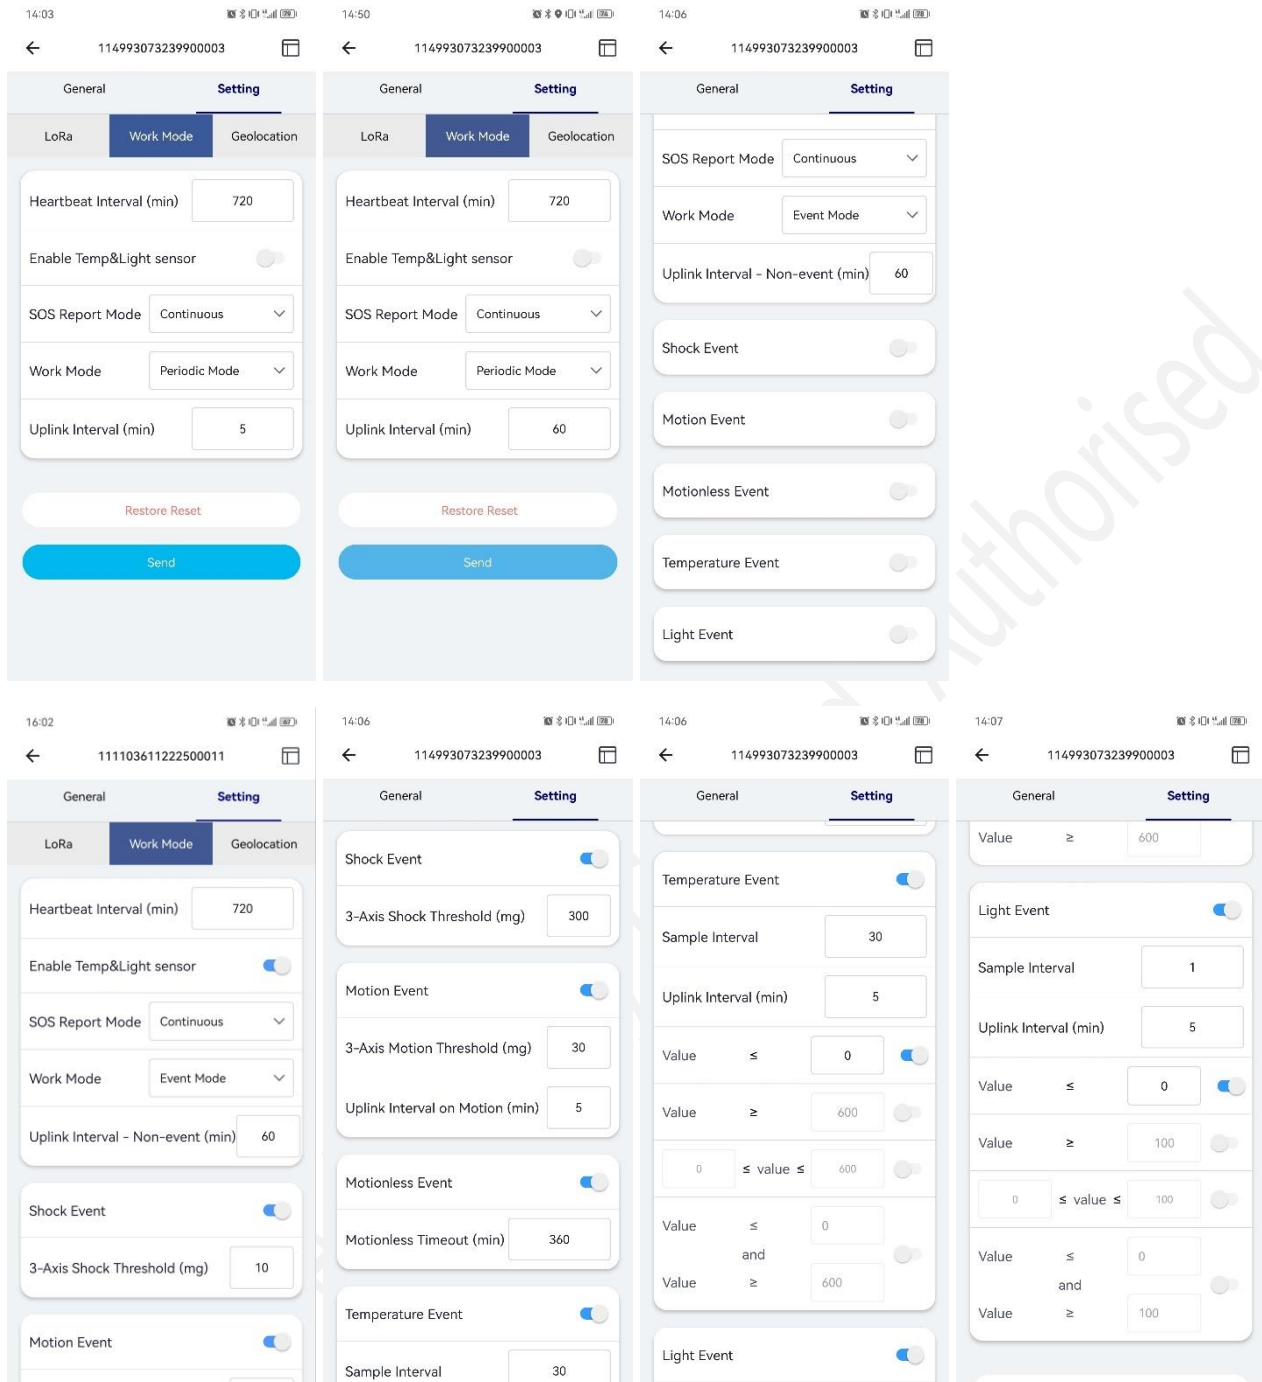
14:03

114993073239900003

General Setting

LoRa Work Mode Geolocation

Heartbeat Interval (min) 720

Enable Temp&Light sensor

SOS Report Mode Continuous

Work Mode Periodic Mode

Uplink Interval (min) 5

Restore Reset

Send

14:50

114993073239900003

General Setting

LoRa Work Mode Geolocation

Heartbeat Interval (min) 720

Enable Temp&Light sensor

SOS Report Mode Continuous

Work Mode Periodic Mode

Uplink Interval (min) 60

Restore Reset

Send

14:06

114993073239900003

General Setting

SOS Report Mode Continuous

Work Mode Event Mode

Uplink Interval - Non-event (min) 60

Shock Event

Motion Event

Motionless Event

Temperature Event

Light Event

Authorised

16:02

111103611222500011

General Setting

LoRa Work Mode Geolocation

Heartbeat Interval (min) 720

Enable Temp&Light sensor

SOS Report Mode Continuous

Work Mode Event Mode

Uplink Interval - Non-event (min) 60

Shock Event

3-Axis Shock Threshold (mg) 10

Motion Event

14:06

114993073239900003

General Setting

Shock Event

3-Axis Shock Threshold (mg) 300

Motion Event

3-Axis Motion Threshold (mg) 30

Uplink Interval on Motion (min) 5

Motionless Event

Motionless Timeout (min) 360

Temperature Event

Sample Interval 30

14:06

114993073239900003

General Setting

Temperature Event

Sample Interval 30

Uplink Interval (min) 5

Value ≤ 0

Value ≥ 600

0 ≤ value ≤ 600

Value ≤ 0
and
Value ≥ 600

Light Event

14:07

114993073239900003

General Setting

Value ≥ 600

Light Event

Sample Interval 1

Uplink Interval (min) 5

Value ≤ 0

Value ≥ 100

0 ≤ value ≤ 100

Value ≤ 0
and
Value ≥ 100